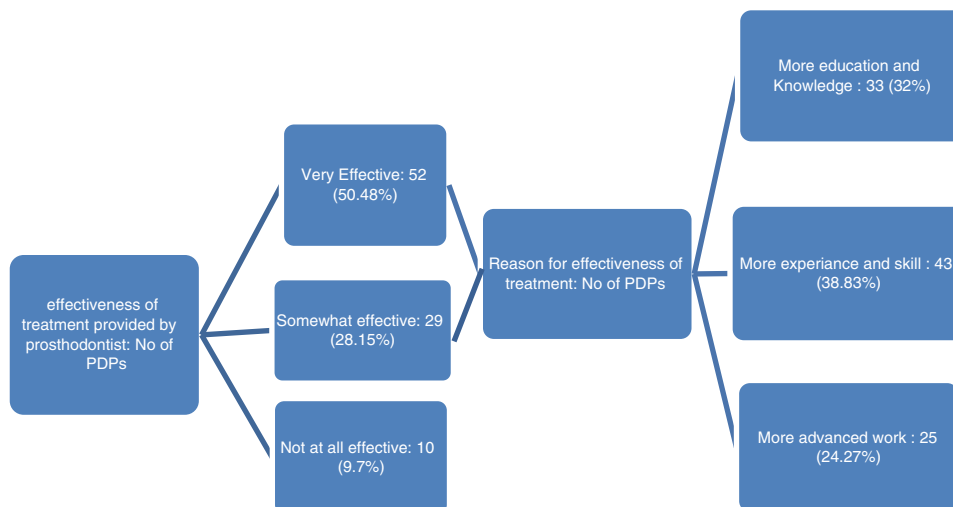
effectiveness of treatment provided by prosthodontist: No of PDPs

Very Effective: 52 (50.48%)

Somewhat effective: 29 (28.15%)

Not at all effective: 10 (9.7%)

Reason for effectiveness of treatment: No of PDPs

More education and Knowledge : 33 (32%)

More experiance and skill : 43 (38.83%)

More advanced work : 25 (24.27%)